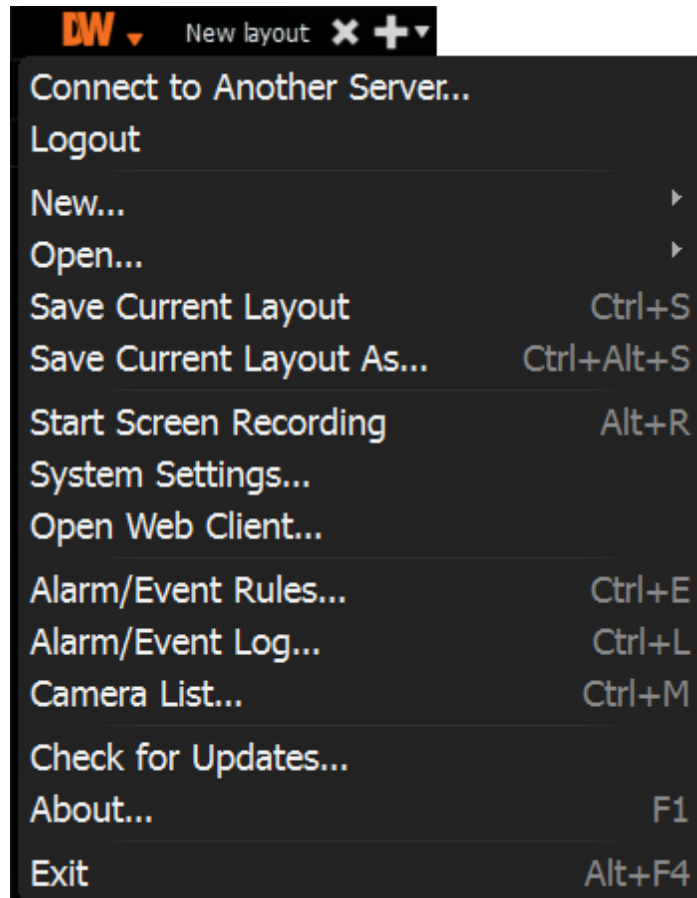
DW New layout

Connect to Another Server...
Logout

New...
Open...
Save Current Layout Ctrl+S
Save Current Layout As... Ctrl+Alt+S

Start Screen Recording Alt+R
System Settings...
Open Web Client...

Alarm/Event Rules... Ctrl+E
Alarm/Event Log... Ctrl+L
Camera List... Ctrl+M

Check for Updates...
About... F1

Exit Alt+F4